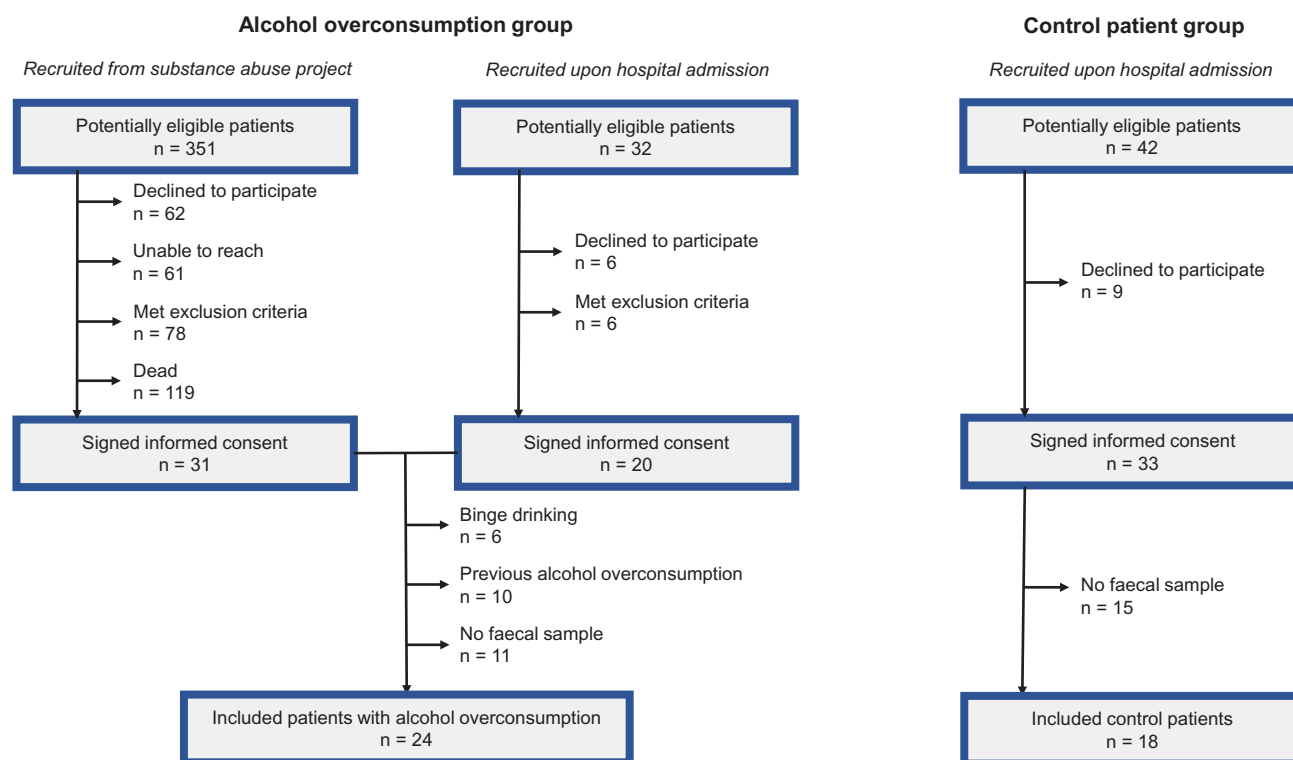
Alcohol overconsumption group

Control patient group

Recruited from substance abuse project

Recruited upon hospital admission

Recruited upon hospital admission

Potentially eligible patients
n = 351

Declined to participate
n = 62

Unable to reach
n = 61

Met exclusion criteria
n = 78

Dead
n = 119

Signed informed consent
n = 31

Potentially eligible patients
n = 32

Declined to participate
n = 6

Met exclusion criteria
n = 6

Signed informed consent
n = 20

Binge drinking
n = 6

Previous alcohol overconsumption
n = 10

No faecal sample
n = 11

Included patients with alcohol overconsumption
n = 24

Potentially eligible patients
n = 42

Declined to participate
n = 9

Signed informed consent
n = 33

No faecal sample
n = 15

Included control patients
n = 18